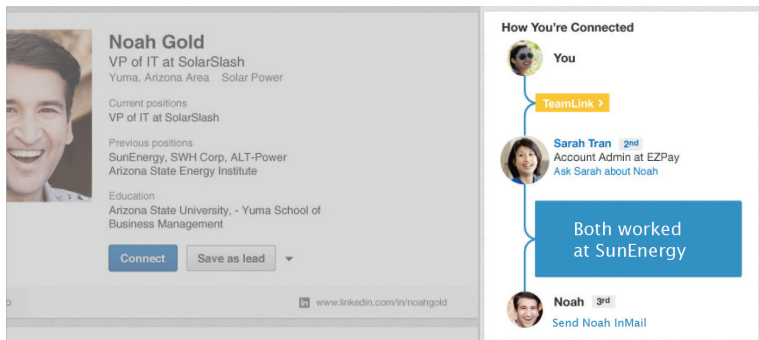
Noah Gold
VP of IT at SolarSlash
Yuma, Arizona Area Solar Power

Current positions
VP of IT at SolarSlash

Previous positions
SunEnergy, SWH Corp, ALT-Power
Arizona State Energy Institute

Education
Arizona State University, - Yuma School of Business Management

Connect Save as lead

in www.linkedin.com/in/noahgold

How You're Connected

You

TeamLink >

Sarah Tran 2nd
Account Admin at EZPay
Ask Sarah about Noah

Both worked at SunEnergy

Noah 3rd
Send Noah InMail